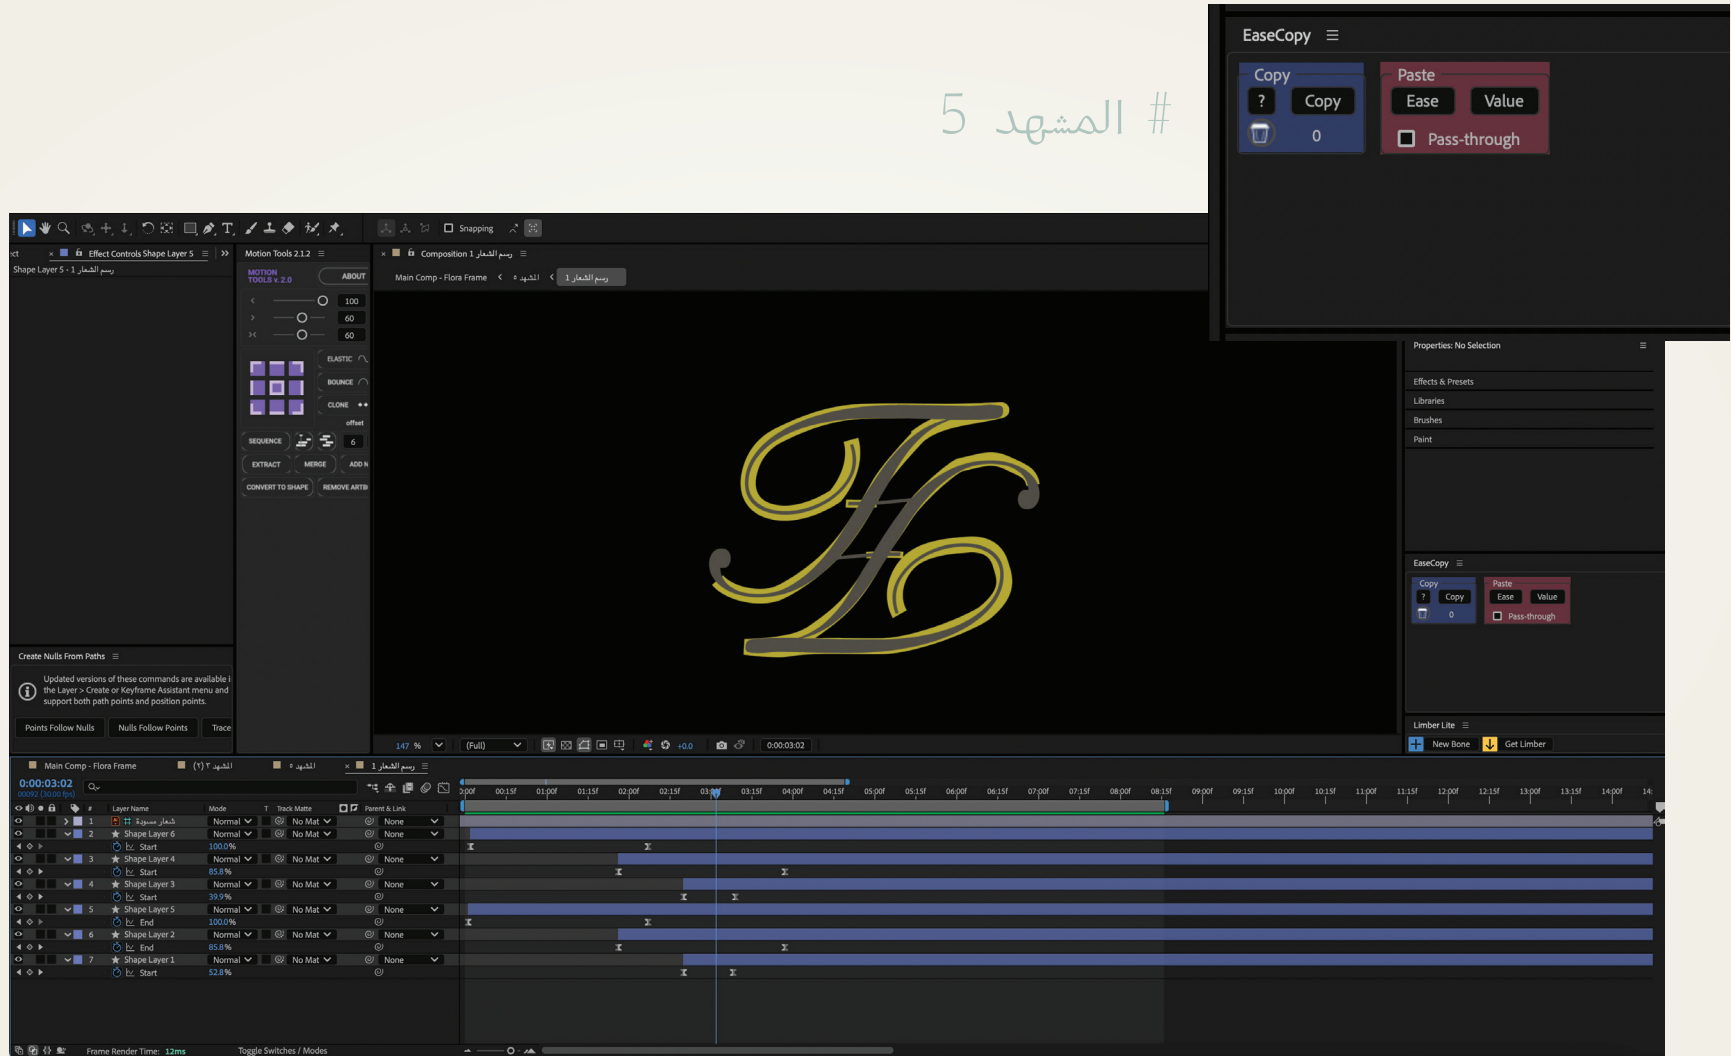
# المشهد 5

EaseCopy

Copy
?
Copy
0

Paste
Ease
Value
Pass-through

Snapping

ect
Effect Controls Shape Layer 5
Shape Layer 5 · رسم الشعار 1

Motion Tools 2.1.2
MOTION TOOLS v. 2.0
ABOUT
100
60
60
ELASTIC
BOUNCE
CLONE
offset
SEQUENCE
6
EXTRACT
MERGE
ADD N
CONVERT TO SHAPE
REMOVE ARTB

Composition رسم الشعار 1
Main Comp - Flora Frame
المشهد ٥
رسم الشعار 1

Create Nulls From Paths
Updated versions of these commands are available i the Layer > Create or Keyframe Assistant menu and support both path points and position points.
Points Follow Nulls
Nulls Follow Points
Trace

147 %
(Full)
+0.0
0:00:03:02

Properties: No Selection
Effects & Presets
Libraries
Brushes
Paint

EaseCopy
Copy
?
Copy
0
Paste
Ease
Value
Pass-through

Limber Lite
New Bone
Get Limber

Main Comp - Flora Frame
المشهد ٣ (٢)
المشهد ٥
رسم الشعار 1

0:00:03:02
00092 (30.00 fps)

Layer Name
Mode
T
Track Matte
Parent & Link

| # | Layer Name | Mode | Track Matte | Parent & Link |
|---|---|---|---|---|
| 1 | شعار مسودة | Normal | No Mat | None |
| 2 | Shape Layer 6 | Normal | No Mat | None |
| | Start | 100.0% | | |
| 3 | Shape Layer 4 | Normal | No Mat | None |
| | Start | 85.8% | | |
| 4 | Shape Layer 3 | Normal | No Mat | None |
| | Start | 39.9% | | |
| 5 | Shape Layer 5 | Normal | No Mat | None |
| | End | 100.0% | | |
| 6 | Shape Layer 2 | Normal | No Mat | None |
| | End | 85.8% | | |
| 7 | Shape Layer 1 | Normal | No Mat | None |
| | Start | 52.8% | | |

0:00f 00:15f 01:00f 01:15f 02:00f 02:15f 03:00f 03:15f 04:00f 04:15f 05:00f 05:15f 06:00f 06:15f 07:00f 07:15f 08:00f 08:15f 09:00f 09:15f 10:00f 10:15f 11:00f 11:15f 12:00f 12:15f 13:00f 13:15f 14:00f 14:

Frame Render Time: 12ms
Toggle Switches / Modes